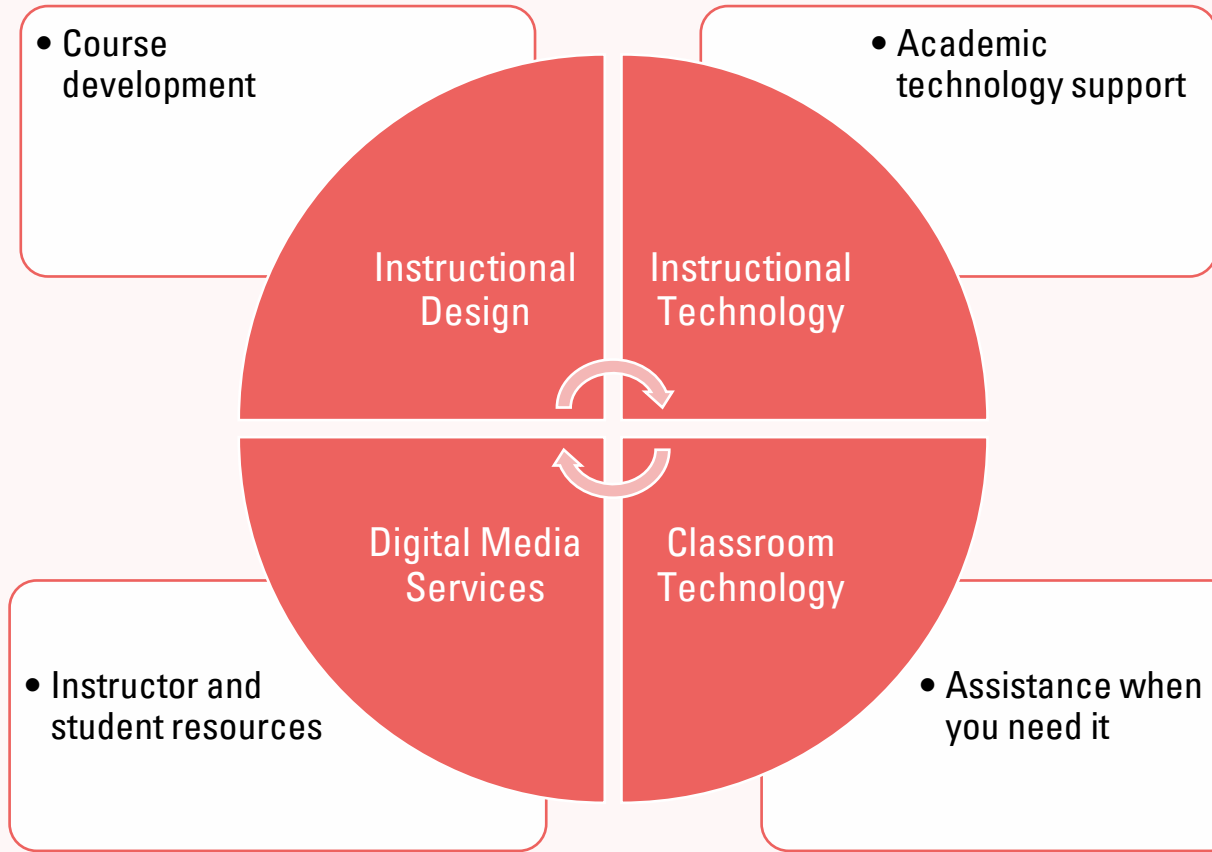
• Course development

• Academic technology support

Instructional Design

Instructional Technology

Digital Media Services

Classroom Technology

• Instructor and student resources

• Assistance when you need it